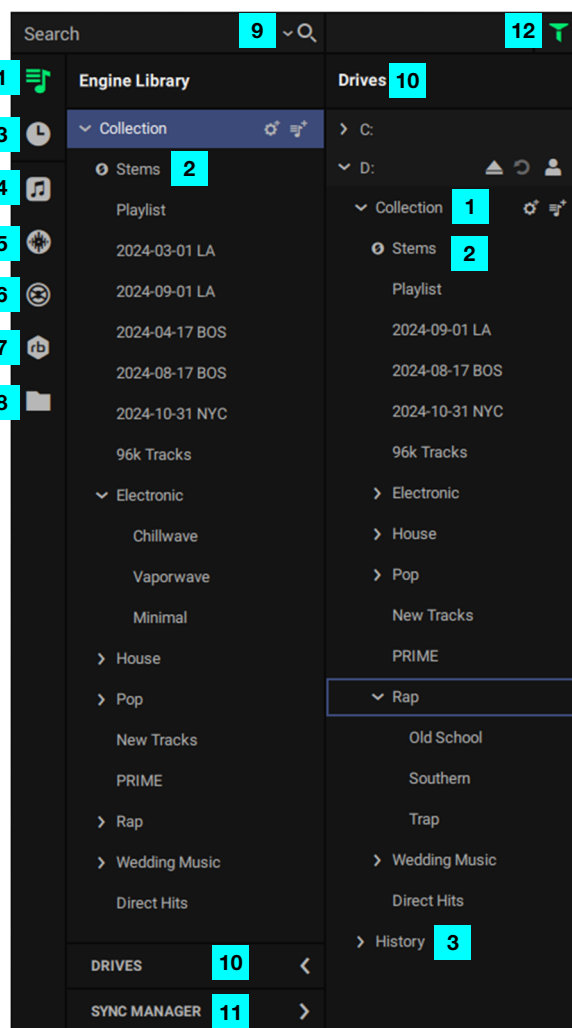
Search 9

12

1
3
4
5
6
7
8

Engine Library

Collection

Stems 2

Playlist

2024-03-01 LA

2024-09-01 LA

2024-04-17 BOS

2024-08-17 BOS

2024-10-31 NYC

96k Tracks

Electronic

Chillwave

Vaporwave

Minimal

House

Pop

New Tracks

PRIME

Rap

Wedding Music

Direct Hits

DRIVES 10

SYNC MANAGER 11

Drives 10

C:

D:

Collection 1

Stems 2

Playlist

2024-09-01 LA

2024-08-17 BOS

2024-10-31 NYC

96k Tracks

Electronic

House

Pop

New Tracks

PRIME

Rap

Old School

Southern

Trap

Wedding Music

Direct Hits

History 3